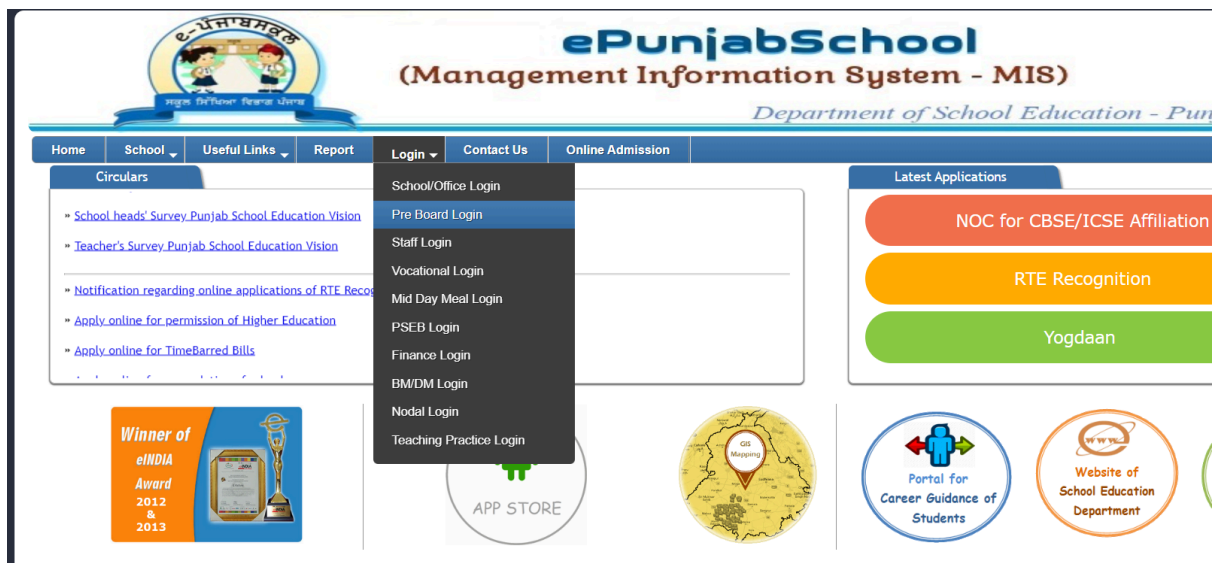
ਈ-ਪੰਜਾਬਸਕੂਲ
ਸਕੂਲ ਸਿੱਖਿਆ ਵਿਭਾਗ ਪੰਜਾਬ

ePunjabSchool
(Management Information System - MIS)
Department of School Education - Pun

Home | School | Useful Links | Report | Login | Contact Us | Online Admission

Circulars

» School heads' Survey Punjab School Education Vision
» Teacher's Survey Punjab School Education Vision

» Notification regarding online applications of RTE Recog
» Apply online for permission of Higher Education
» Apply online for TimeBarred Bills

School/Office Login
Pre Board Login
Staff Login
Vocational Login
Mid Day Meal Login
PSEB Login
Finance Login
BM/DM Login
Nodal Login
Teaching Practice Login

Latest Applications
NOC for CBSE/ICSE Affiliation
RTE Recognition
Yogdaan

Winner of eINDIA Award 2012 & 2013

APP STORE

GIS Mapping

Portal for Career Guidance of Students

www
Website of School Education Department